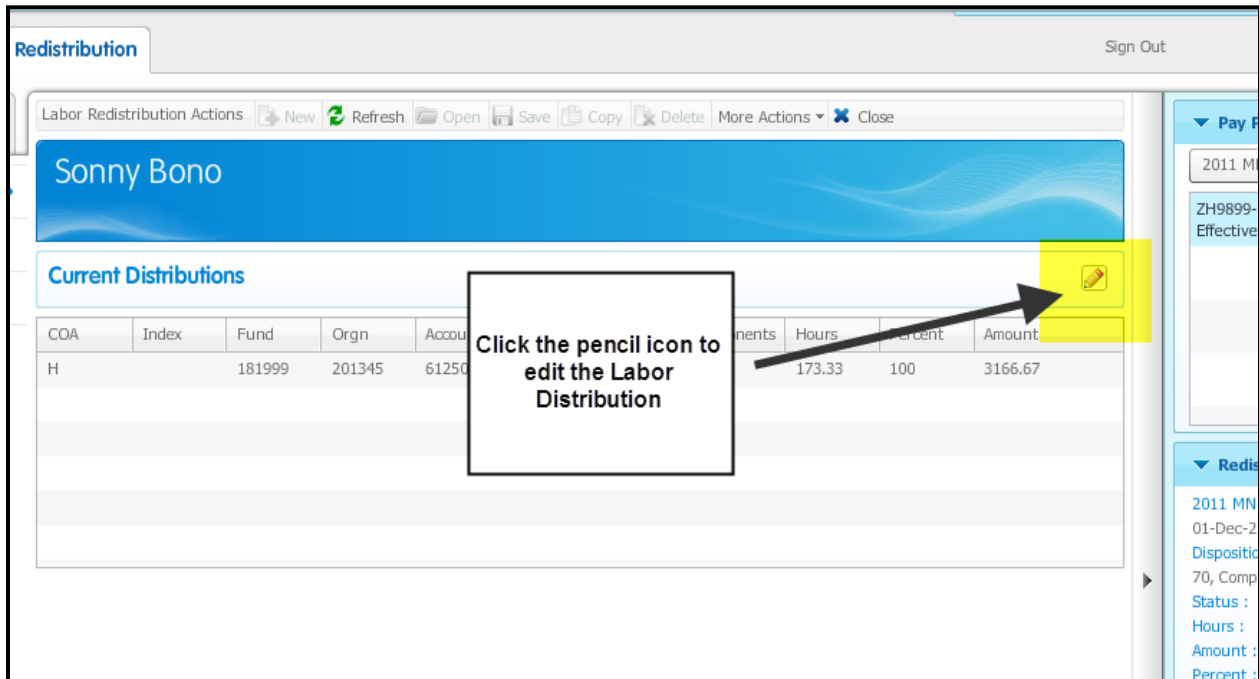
Redistribution

Sign Out

Labor Redistribution Actions New Refresh Open Save Copy Delete More Actions Close

Sonny Bono

Current Distributions

| COA | Index | Fund | Orgn | Accou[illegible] | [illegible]nents | Hours | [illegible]ercent | Amount |
|---|---|---|---|---|---|---|---|---|
| H | | 181999 | 201345 | 61250 | | 173.33 | 100 | 3166.67 |

Click the pencil icon to edit the Labor Distribution

Pay P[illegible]

2011 M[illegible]

ZH9899-
Effective

Redis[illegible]

2011 MN
01-Dec-2
Dispositio
70, Comp
Status :
Hours :
Amount :
Percent :